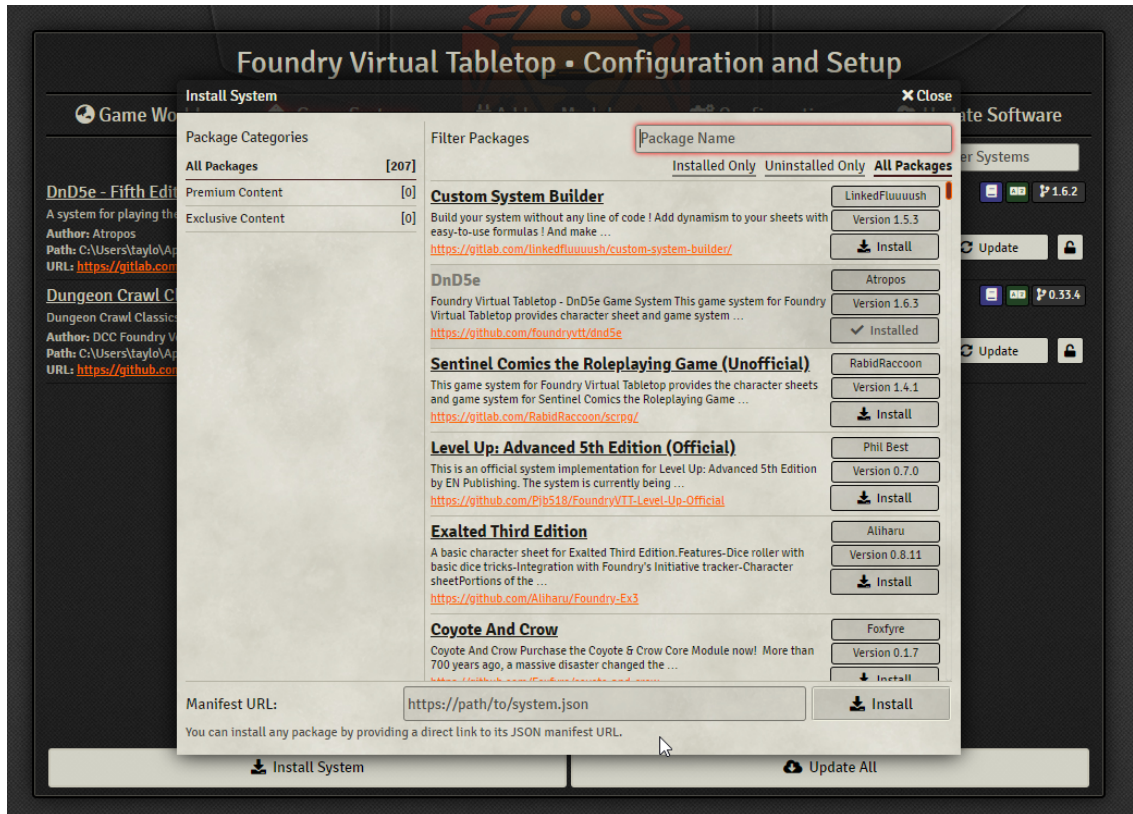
Foundry Virtual Tabletop • Configuration and Setup

Game Wo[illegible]

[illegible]te Software

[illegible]er Systems

DnD5e - Fifth Edit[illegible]
A system for playing the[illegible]
Author: Atropos
Path: C:\Users\taylo\Ap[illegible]
URL: https://gitlab.com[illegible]

1.6.2
Update

Dungeon Crawl Cl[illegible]
Dungeon Crawl Classics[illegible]
Author: DCC Foundry V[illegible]
Path: C:\Users\taylo\Ap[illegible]
URL: https://github.co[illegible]

0.33.4
Update

Install System
Close

Package Categories

| All Packages | [207] |
|---|---|
| Premium Content | [0] |
| Exclusive Content | [0] |

Filter Packages
Package Name
Installed Only Uninstalled Only All Packages

Custom System Builder
Build your system without any line of code ! Add dynamism to your sheets with easy-to-use formulas ! And make …
https://gitlab.com/linkedfluuuush/custom-system-builder/
LinkedFluuuush
Version 1.5.3
Install

DnD5e
Foundry Virtual Tabletop - DnD5e Game System This game system for Foundry Virtual Tabletop provides character sheet and game system …
https://github.com/foundryvtt/dnd5e
Atropos
Version 1.6.3
Installed

Sentinel Comics the Roleplaying Game (Unofficial)
This game system for Foundry Virtual Tabletop provides the character sheets and game system for Sentinel Comics the Roleplaying Game …
https://gitlab.com/RabidRaccoon/scrpg/
RabidRaccoon
Version 1.4.1
Install

Level Up: Advanced 5th Edition (Official)
This is an official system implementation for Level Up: Advanced 5th Edition by EN Publishing. The system is currently being …
https://github.com/Pjb518/FoundryVTT-Level-Up-Official
Phil Best
Version 0.7.0
Install

Exalted Third Edition
A basic character sheet for Exalted Third Edition.Features-Dice roller with basic dice tricks-Integration with Foundry's Initiative tracker-Character sheetPortions of the …
https://github.com/Aliharu/Foundry-Ex3
Aliharu
Version 0.8.11
Install

Coyote And Crow
Coyote And Crow Purchase the Coyote & Crow Core Module now! More than 700 years ago, a massive disaster changed the …
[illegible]
Foxfyre
Version 0.1.7
Install

Manifest URL:
https://path/to/system.json
Install
You can install any package by providing a direct link to its JSON manifest URL.

Install System
Update All